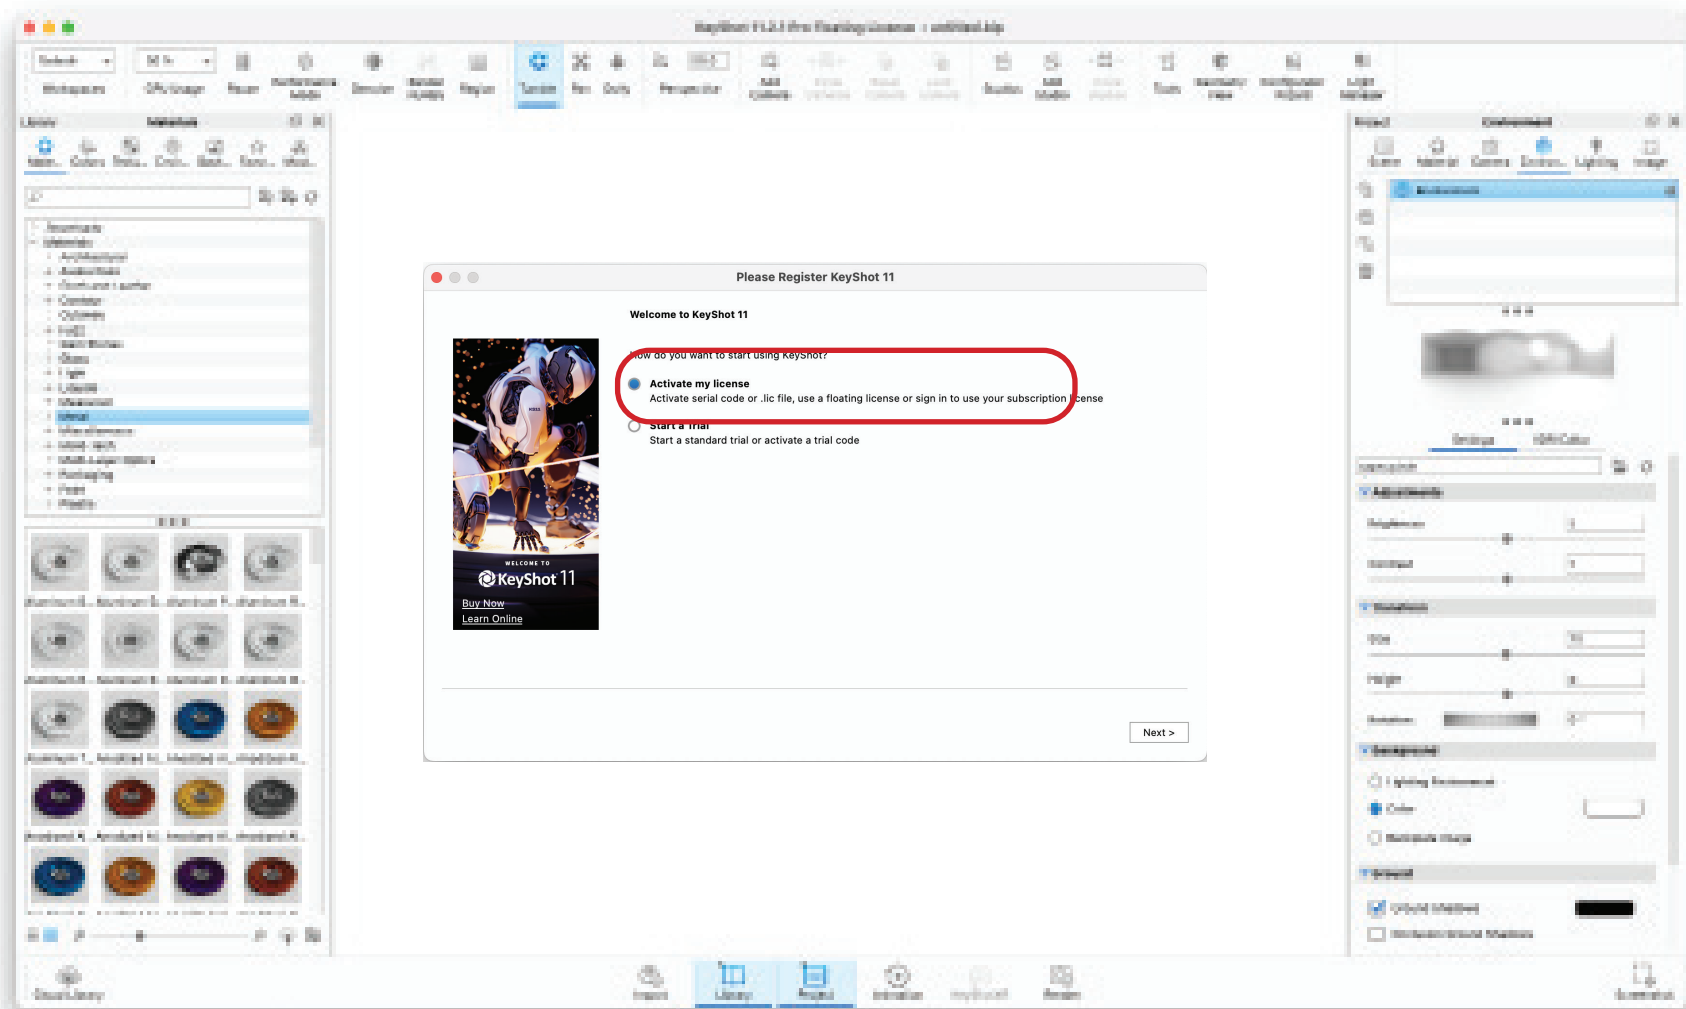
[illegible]

Please Register KeyShot 11

Welcome to KeyShot 11

WELCOME TO
KeyShot 11
Buy Now
Learn Online

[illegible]ow do you want to start using KeyShot?

Activate my license
Activate serial code or .lic file, use a floating license or sign in to use your subscription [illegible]cense

Start a Trial
Start a standard trial or activate a trial code

Next >